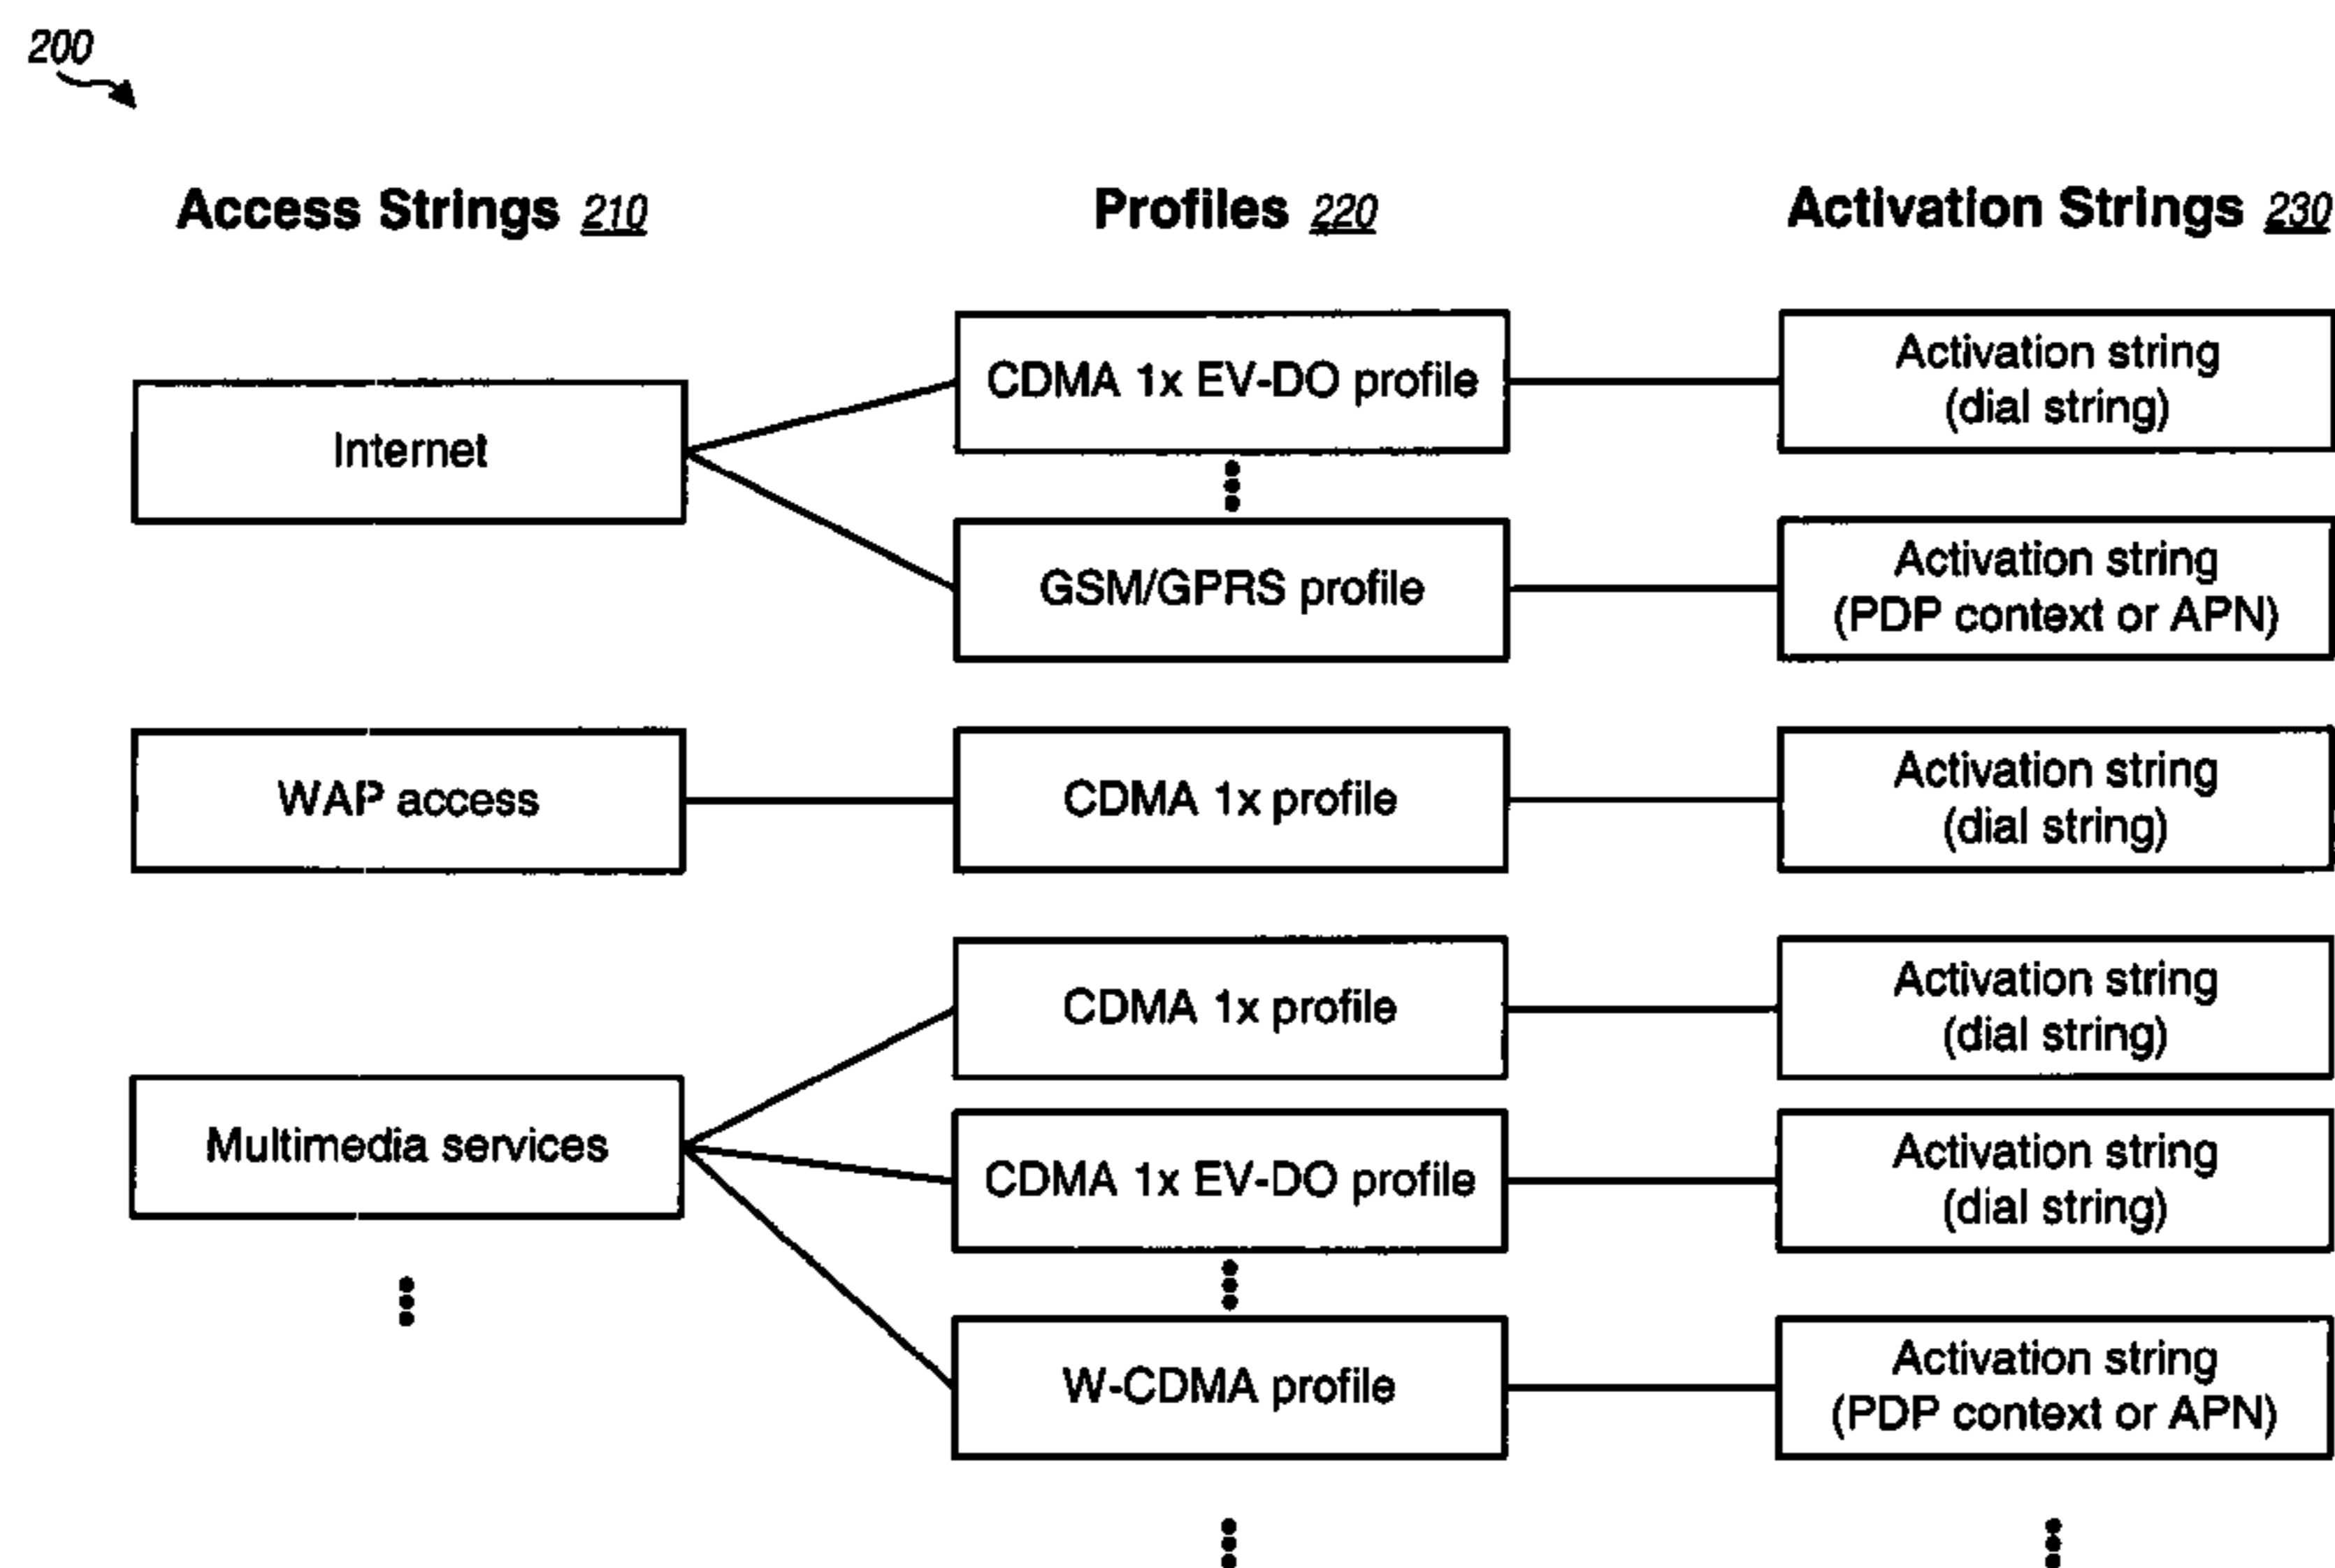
200

Access Strings 210

Profiles 220

Activation Strings 230

Internet

CDMA 1x EV-DO profile

Activation string (dial string)

GSM/GPRS profile

Activation string (PDP context or APN)

WAP access

CDMA 1x profile

Activation string (dial string)

Multimedia services

CDMA 1x profile

Activation string (dial string)

CDMA 1x EV-DO profile

Activation string (dial string)

W-CDMA profile

Activation string (PDP context or APN)